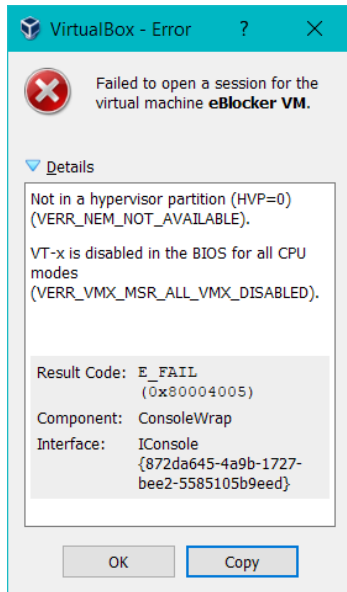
VirtualBox - Error ? ×

Failed to open a session for the virtual machine **eBlocker VM**.

Details

Not in a hypervisor partition (HVP=0) (VERR_NEM_NOT_AVAILABLE).

VT-x is disabled in the BIOS for all CPU modes (VERR_VMX_MSR_ALL_VMX_DISABLED).

| | |
|---|---|
| Result Code: | E_FAIL (0x80004005) |
| Component: | ConsoleWrap |
| Interface: | IConsole {872da645-4a9b-1727-bee2-5585105b9eed} |

OK Copy